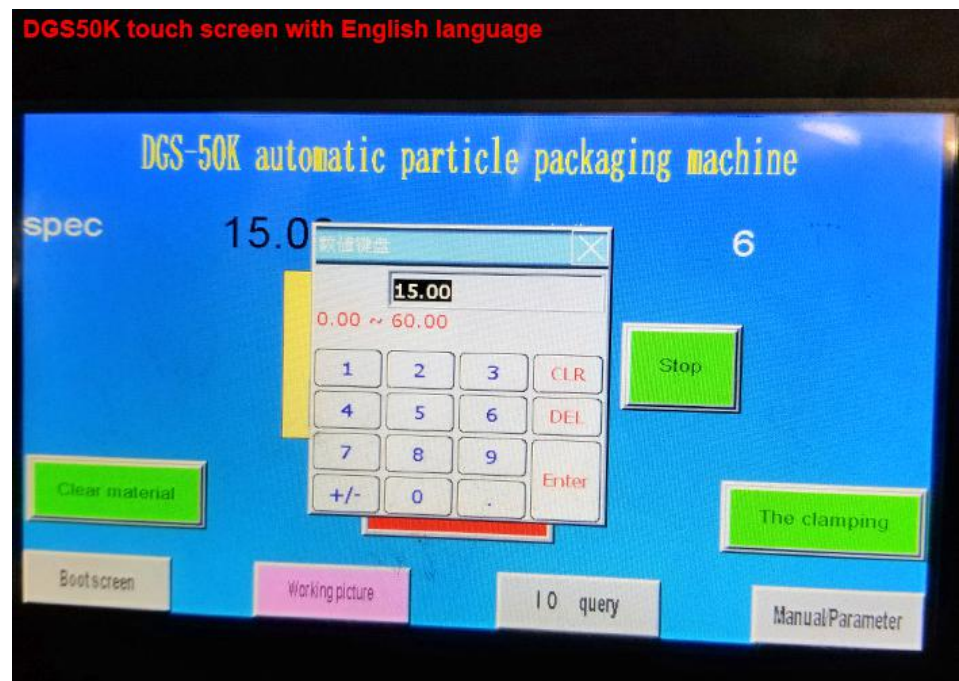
DGS50K touch screen with English language

DGS-50K automatic particle packaging machine

spec

15.0

6

数值键盘

15.00

0.00 ~ 60.00

1 2 3 CLR

4 5 6 DEL

7 8 9 Enter

+/- 0 .

Stop

Clear material

The clamping

Bootscreen

Working picture

I O query

Manual/Parameter